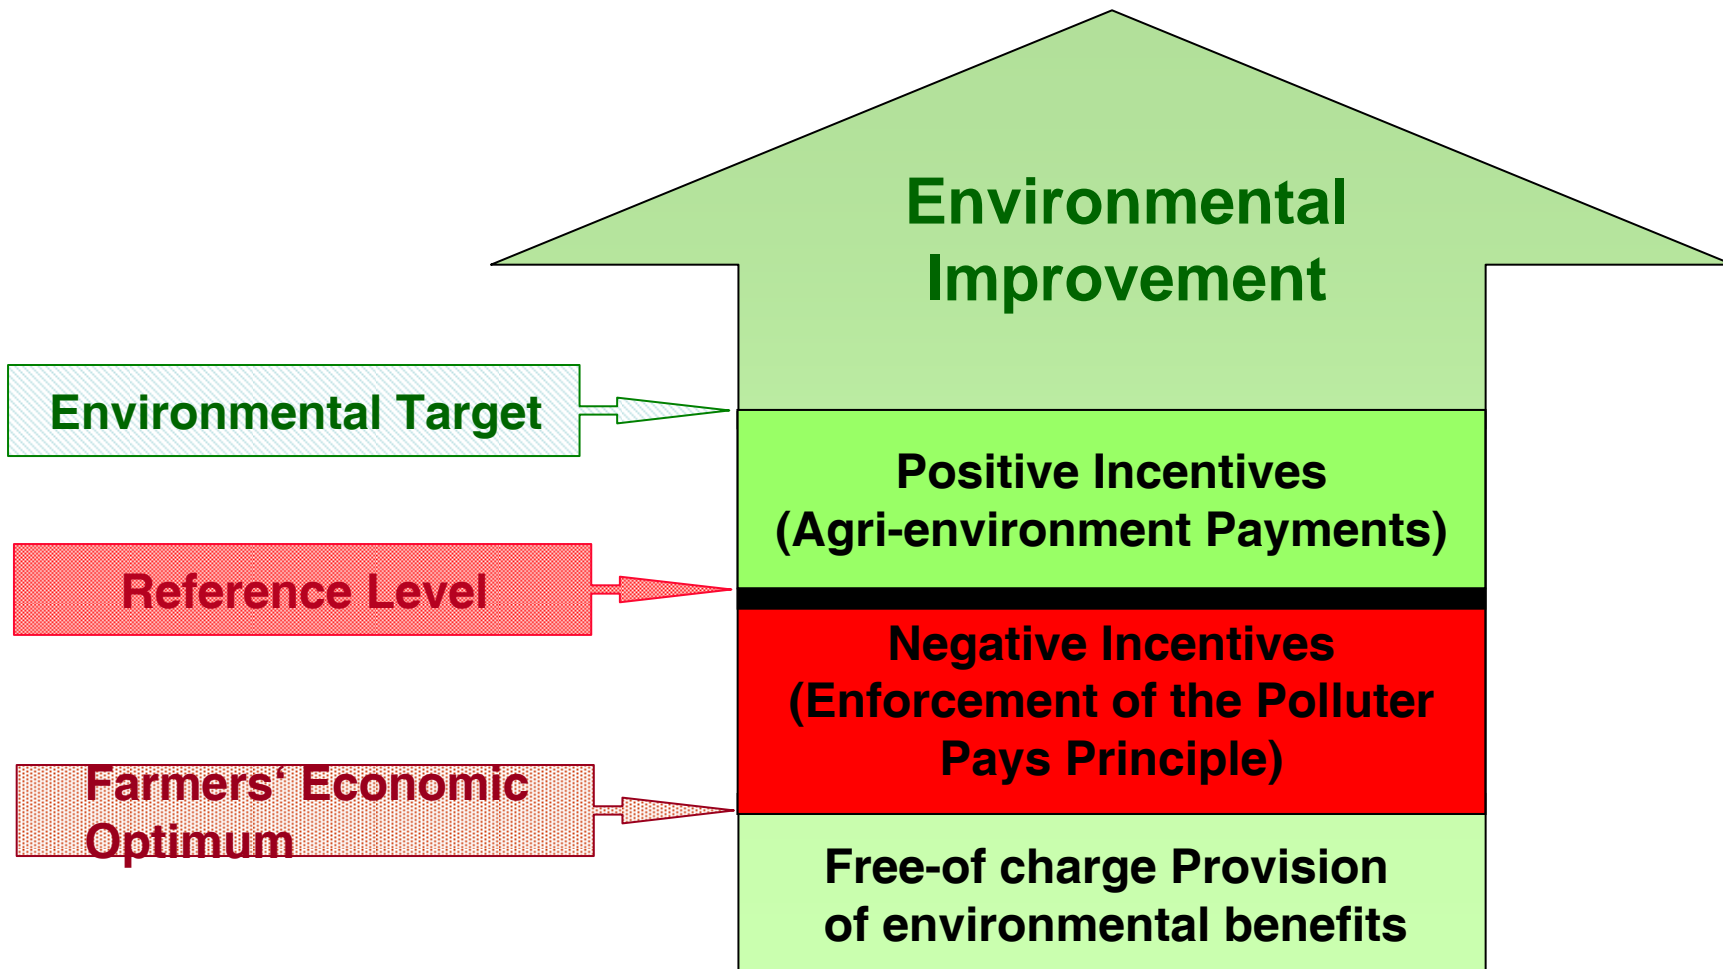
Environmental Improvement

Environmental Target

Positive Incentives (Agri-environment Payments)

Reference Level

Negative Incentives (Enforcement of the Polluter Pays Principle)

Farmers‘ Economic Optimum

Free-of charge Provision of environmental benefits